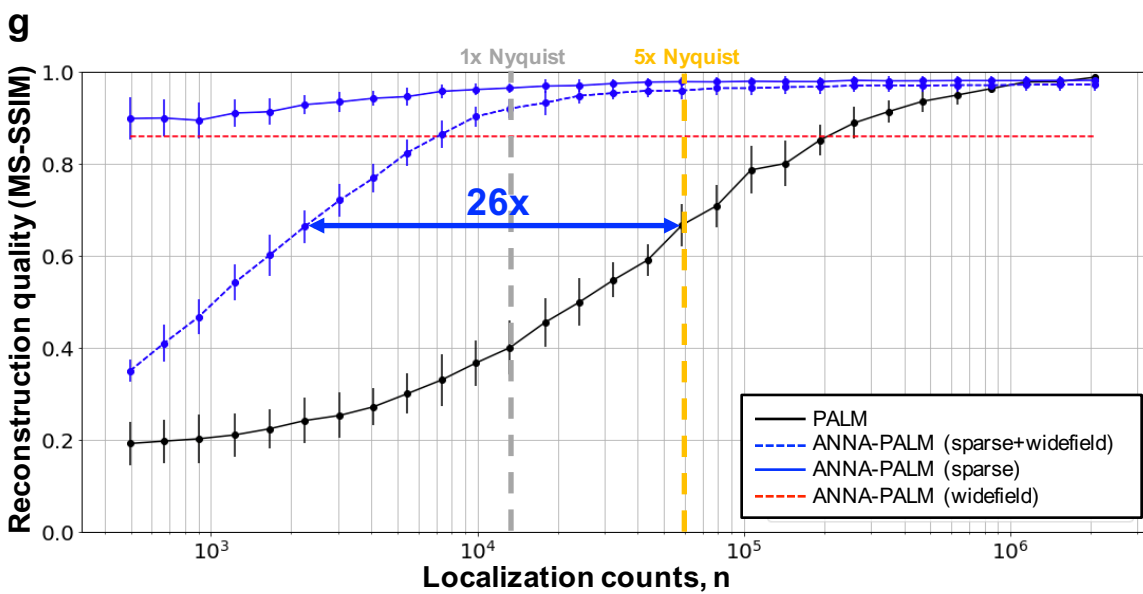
g

1x Nyquist

5x Nyquist

26x

Reconstruction quality (MS-SSIM)

1.0

0.8

0.6

0.4

0.2

0.0

$10^3$

$10^4$

$10^5$

$10^6$

Localization counts, n

PALM

ANNA-PALM (sparse+widefield)

ANNA-PALM (sparse)

ANNA-PALM (widefield)